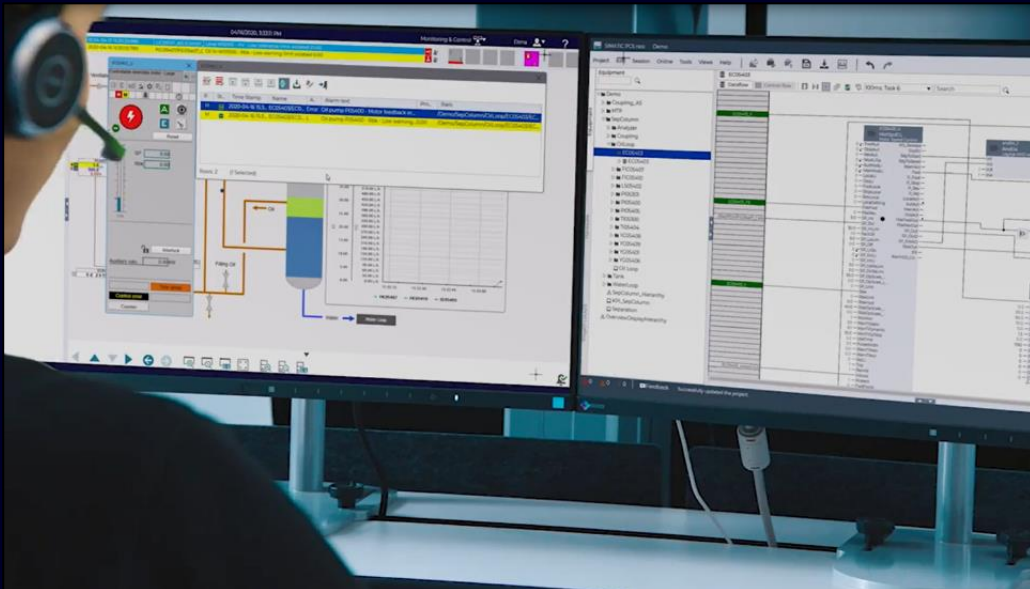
Monitoring & Control
Demo
Time Stamp
Name
Alarm text
Prio
Data
2020-04-16 15:3...
Error Oil pump P10x400 - Motor feedback er...
Oil pump P10x400 - Alarm - Low warning...
Filling Oil
Oil
Water
Water Loop
SIMATIC PCS neo
Demo
Project
Session
Online
Tools
Views
Help
Equipment
Demo
Coupling_A1
MTP
SepColumn
Analyzer
Coupling
OilLoop
Tank
WaterLoop
SepColumn_Hierarchy
Separation
OverviewDisplayHierarchy
Feedback
Successfully updated the project